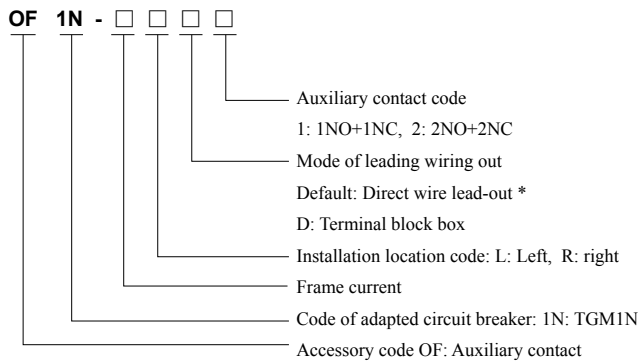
OF 1N - □ □ □ □

Auxiliary contact code

1: 1NO+1NC, 2: 2NO+2NC

Mode of leading wiring out

Default: Direct wire lead-out *

D: Terminal block box

Installation location code: L: Left, R: right

Frame current

Code of adapted circuit breaker: 1N: TGM1N

Accessory code OF: Auxiliary contact